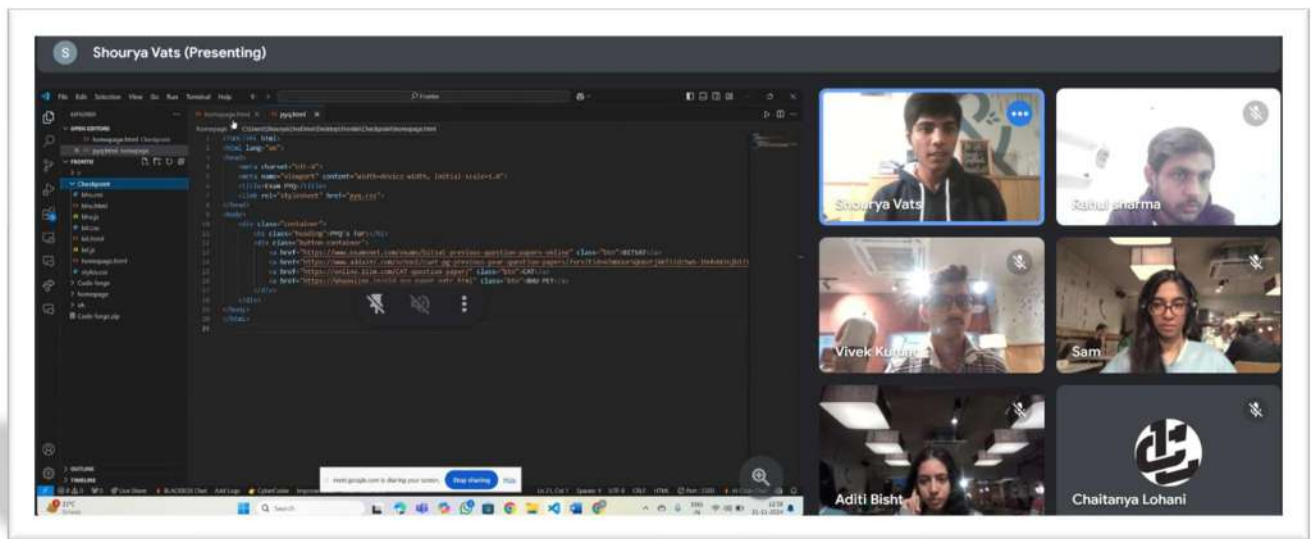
S Shourya Vats (Presenting)

File Edit Selection View Go Run Terminal Help

EXPLORER
OPEN EDITORS
homepage.html Checkpoint
pyq.html homepage
FRONTM
Checkpoint
Code forge
homepage
Code forge.zip

homepage.html pyq.html

<!DOCTYPE html>
<html lang="en">
<head>
<meta charset="UTF-8">
<meta name="viewport" content="width=device-width, initial-scale=1.0">
<title>Exam PYQ</title>
<link rel="stylesheet" href="pyq.css">
</head>
<body>
<div class="container">
<h1 class="heading">PYQ's for</h1>
<div class="button-container">
<a href="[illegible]" class="btn">BITSAT</a>
<a href="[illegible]" class="btn">CAT</a>
<a href="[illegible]" class="btn">BBA PET</a>
</div>
</div>
</body>
</html>

OUTLINE
TIMELINE

meet.google.com is sharing your screen. Stop sharing Hide

Search

Shourya Vats
Rahul sharma
Vivek Kumar
Sam
Aditi Bisht
Chaitanya Lohani